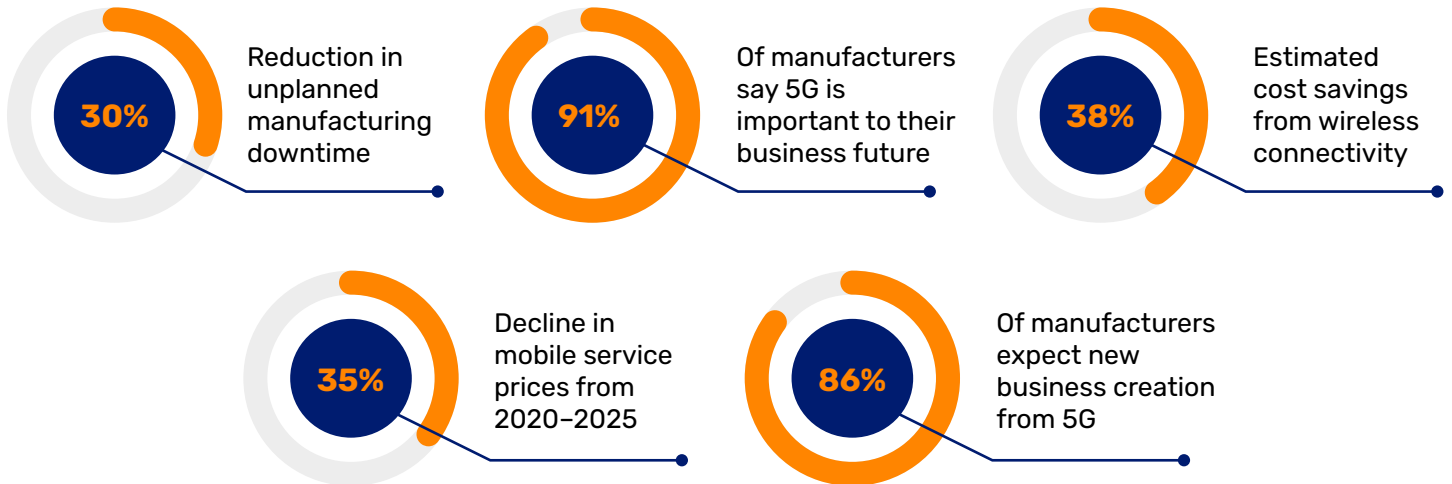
30%

Reduction in unplanned manufacturing downtime

91%

Of manufacturers say 5G is important to their business future

38%

Estimated cost savings from wireless connectivity

35%

Decline in mobile service prices from 2020–2025

86%

Of manufacturers expect new business creation from 5G